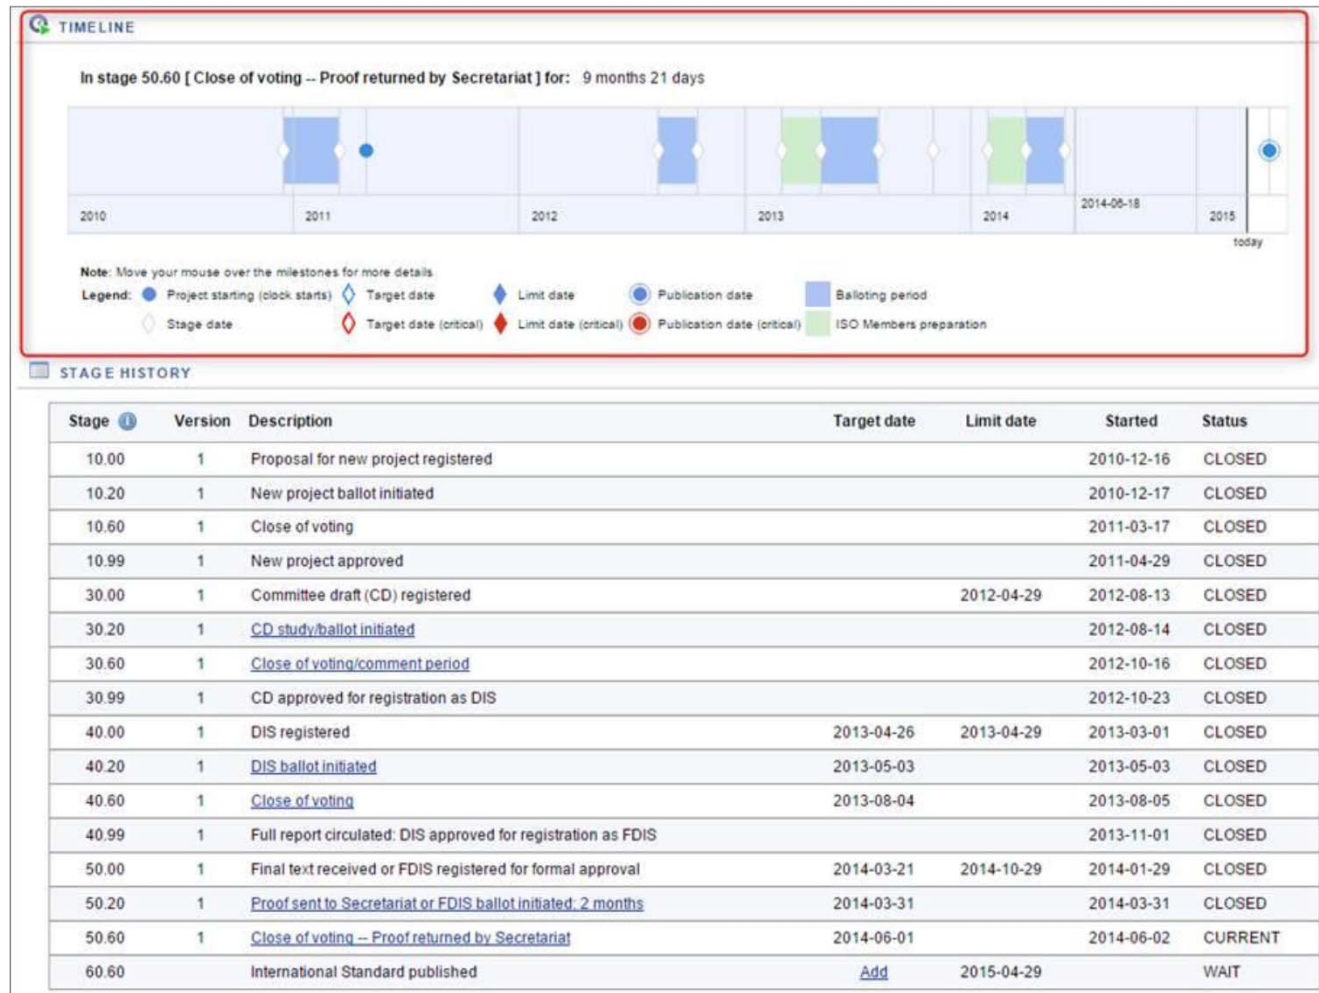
TIMELINE

In stage 50.60 [ Close of voting -- Proof returned by Secretariat ] for: 9 months 21 days

2010 2011 2012 2013 2014 2014-06-18 2015 today

Note: Move your mouse over the milestones for more details.
Legend: Project starting (clock starts) Target date Limit date Publication date Balloting period
Stage date Target date (critical) Limit date (critical) Publication date (critical) ISO Members preparation

STAGE HISTORY

| Stage | Version | Description | Target date | Limit date | Started | Status |
|---|---|---|---|---|---|---|
| 10.00 | 1 | Proposal for new project registered | | | 2010-12-16 | CLOSED |
| 10.20 | 1 | New project ballot initiated | | | 2010-12-17 | CLOSED |
| 10.60 | 1 | Close of voting | | | 2011-03-17 | CLOSED |
| 10.99 | 1 | New project approved | | | 2011-04-29 | CLOSED |
| 30.00 | 1 | Committee draft (CD) registered | | 2012-04-29 | 2012-08-13 | CLOSED |
| 30.20 | 1 | CD study/ballot initiated | | | 2012-08-14 | CLOSED |
| 30.60 | 1 | Close of voting/comment period | | | 2012-10-16 | CLOSED |
| 30.99 | 1 | CD approved for registration as DIS | | | 2012-10-23 | CLOSED |
| 40.00 | 1 | DIS registered | 2013-04-26 | 2013-04-29 | 2013-03-01 | CLOSED |
| 40.20 | 1 | DIS ballot initiated | 2013-05-03 | | 2013-05-03 | CLOSED |
| 40.60 | 1 | Close of voting | 2013-08-04 | | 2013-08-05 | CLOSED |
| 40.99 | 1 | Full report circulated: DIS approved for registration as FDIS | | | 2013-11-01 | CLOSED |
| 50.00 | 1 | Final text received or FDIS registered for formal approval | 2014-03-21 | 2014-10-29 | 2014-01-29 | CLOSED |
| 50.20 | 1 | Proof sent to Secretariat or FDIS ballot initiated: 2 months | 2014-03-31 | | 2014-03-31 | CLOSED |
| 50.60 | 1 | Close of voting -- Proof returned by Secretariat | 2014-06-01 | | 2014-06-02 | CURRENT |
| 60.60 | | International Standard published | Add | 2015-04-29 | | WAIT |